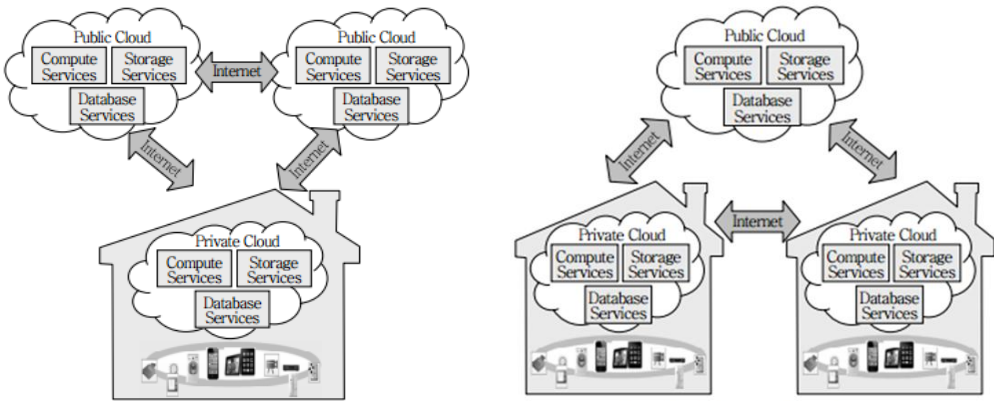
Public Cloud
Compute Services
Storage Services
Database Services

Internet

Public Cloud
Compute Services
Storage Services
Database Services

Internet

Internet

Private Cloud
Compute Services
Storage Services
Database Services

Public Cloud
Compute Services
Storage Services
Database Services

Internet

Internet

Internet

Private Cloud
Compute Services
Storage Services
Database Services

Private Cloud
Compute Services
Storage Services
Database Services